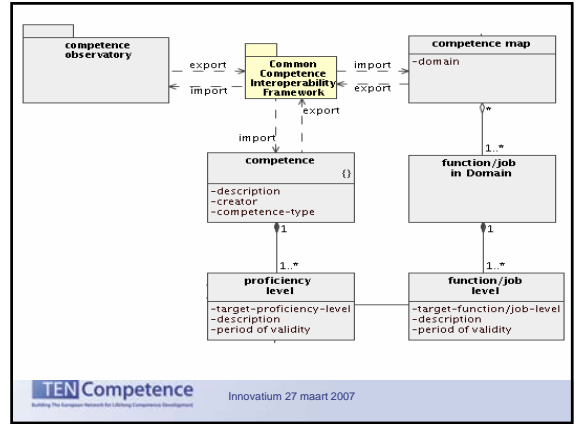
competence observatory

export

import

Common Competence Interoperability Framework

import

export

competence map

-domain

import

export

competence
{}

-description
-creator
-competence-type

*

1..*

function/job in Domain

1

1..*

proficiency level

-target-proficiency-level
-description
-period of validity

1

1..*

function/job level

-target-function/job-level
-description
-period of validity

TEN Competence
Building The European Network for Lifelong Competence Development

Innovatium 27 maart 2007